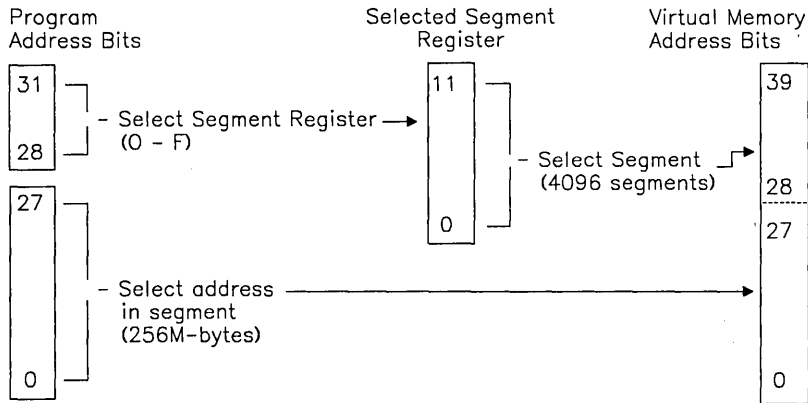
Program Address Bits

Selected Segment Register

Virtual Memory Address Bits

31

28

- Select Segment Register
(0 - F)

11

0

- Select Segment
(4096 segments)

39

28

27

0

27

0

- Select address in segment
(256M-bytes)